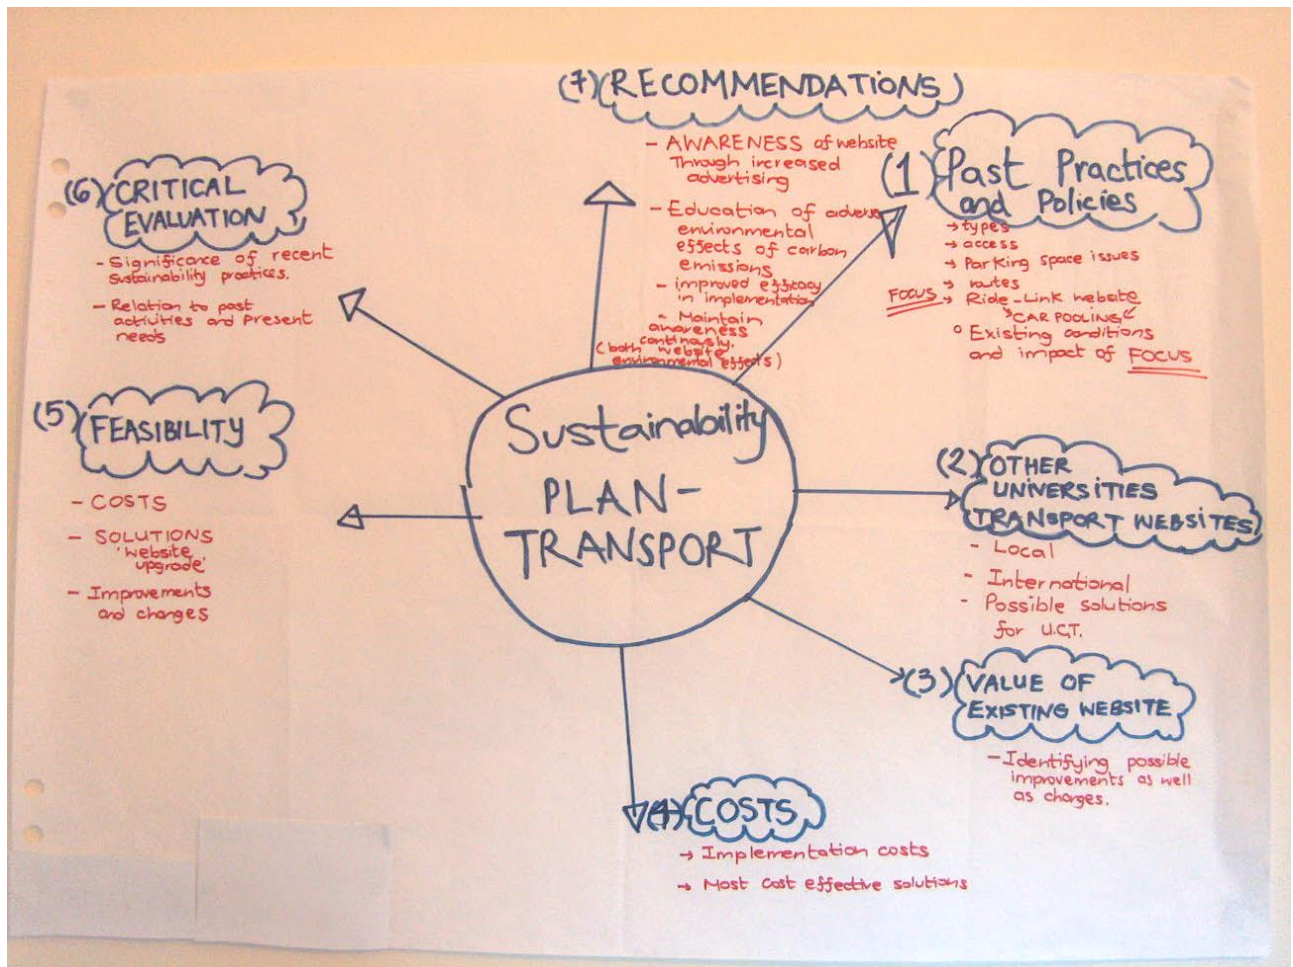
Sustainability
PLAN-
TRANSPORT

(1) Past Practices and Policies
→ types
→ access
→ Parking space issues
→ routes
FOCUS → Ride-Link website "CAR POOLING"
° Existing conditions and impact of FOCUS

(2) OTHER UNIVERSITIES TRANSPORT WEBSITES
- Local
- International
- Possible solutions for U.C.T.

(3) VALUE OF EXISTING WEBSITE
- Identifying possible improvements as well as changes.

(4) COSTS
→ Implementation costs
→ Most cost effective solutions

(5) FEASIBILITY
- COSTS
- SOLUTIONS 'website upgrade'
- Improvements and changes

(6) CRITICAL EVALUATION
- Significance of recent sustainability practices.
- Relation to past activities and present needs

(7) RECOMMENDATIONS
- AWARENESS of website Through increased advertising
- Education of adverse environmental effects of carbon emissions
- improved efficacy in implementation
- Maintain awareness continuously (both website environmental effects)